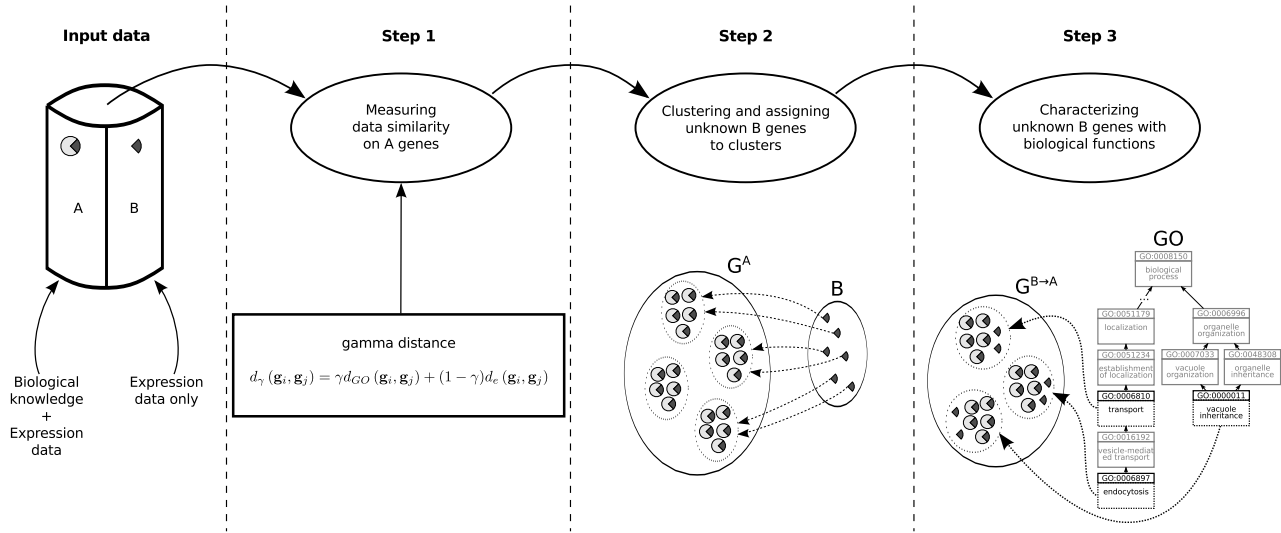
Input data

Step 1

Step 2

Step 3

A

B

Biological knowledge + Expression data

Expression data only

Measuring data similarity on A genes

gamma distance

$d_{\gamma}(\mathbf{g}_i, \mathbf{g}_j) = \gamma d_{GO}(\mathbf{g}_i, \mathbf{g}_j) + (1-\gamma) d_e(\mathbf{g}_i, \mathbf{g}_j)$

Clustering and assigning unknown B genes to clusters

$G^A$

B

Characterizing unknown B genes with biological functions

$G^{B \to A}$

GO

GO:0008150
biological process

GO:0051179
localization

GO:0006996
organelle organization

GO:0051234
establishment of localization

GO:0007033
vacuole organization

GO:0048308
organelle inheritance

GO:0006810
transport

GO:0000011
vacuole inheritance

GO:0016192
vesicle-mediated transport

GO:0006897
endocytosis